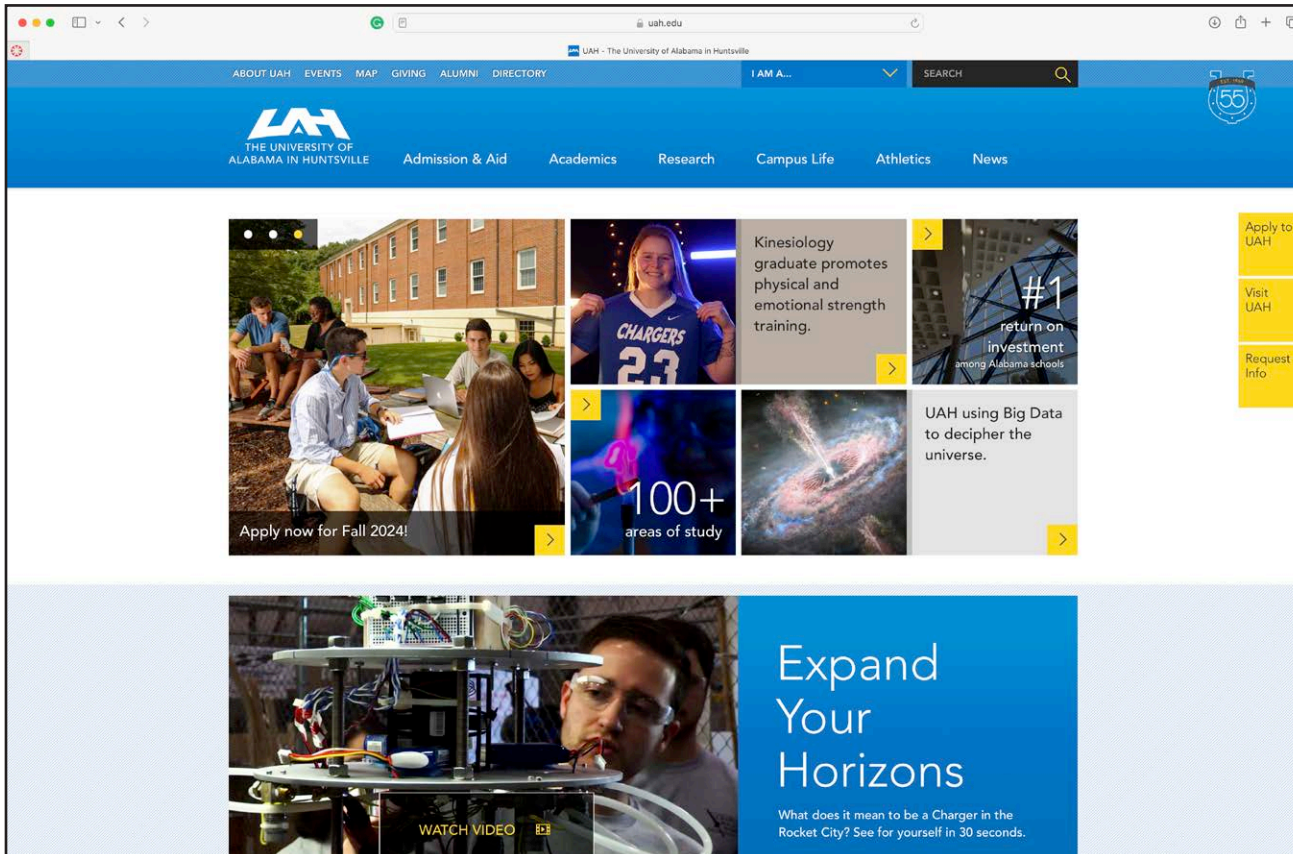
uah.edu

UAH - The University of Alabama in Huntsville

ABOUT UAH EVENTS MAP GIVING ALUMNI DIRECTORY

I AM A...

SEARCH

EST. 1969
55

UAH
THE UNIVERSITY OF ALABAMA IN HUNTSVILLE

Admission & Aid Academics Research Campus Life Athletics News

Apply to UAH

Visit UAH

Request Info

Apply now for Fall 2024!

CHARGERS 23

Kinesiology graduate promotes physical and emotional strength training.

#1 return on investment among Alabama schools

100+ areas of study

UAH using Big Data to decipher the universe.

WATCH VIDEO

Expand Your Horizons

What does it mean to be a Charger in the Rocket City? See for yourself in 30 seconds.